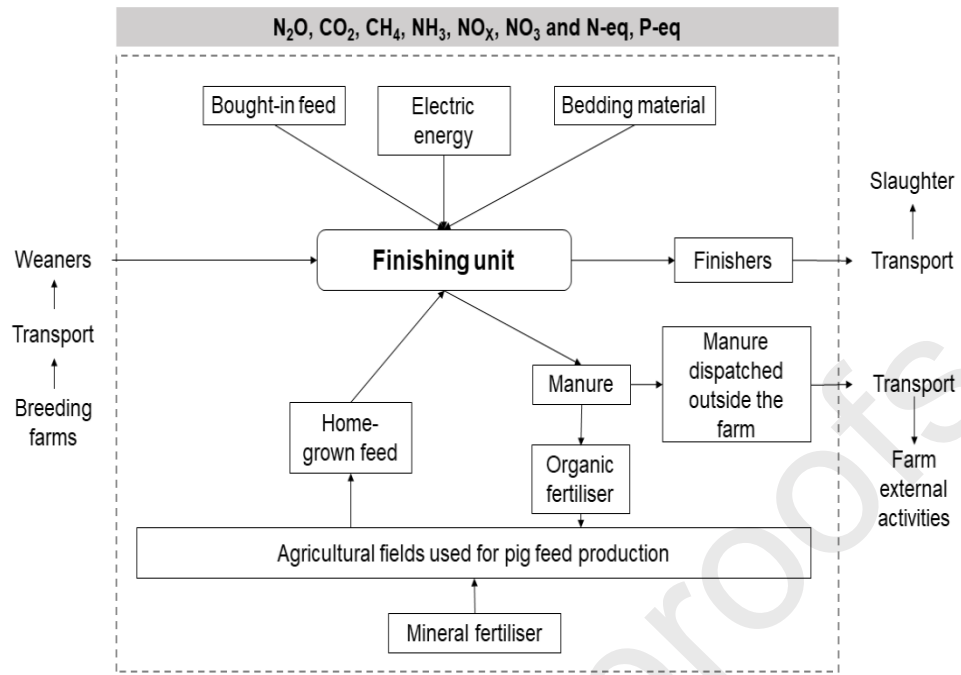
$N_2O$, $CO_2$, $CH_4$, $NH_3$, $NO_X$, $NO_3$ and N-eq, P-eq

Bought-in feed

Electric energy

Bedding material

Slaughter

Weaners

Finishing unit

Finishers

Transport

Transport

Manure dispatched outside the farm

Breeding farms

Home-grown feed

Manure

Transport

Organic fertiliser

Farm external activities

Agricultural fields used for pig feed production

Mineral fertiliser

proofs